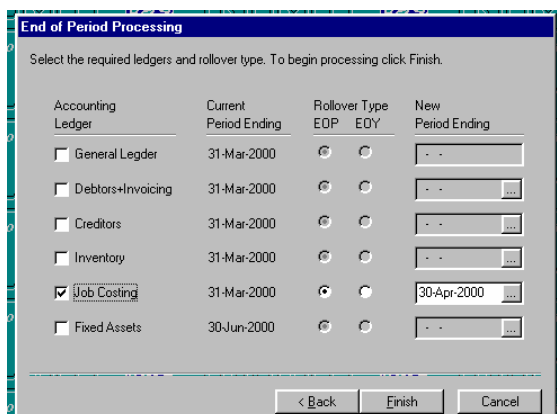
End of Period Processing

Select the required ledgers and rollover type. To begin processing click Finish.

| Accounting Ledger | Current Period Ending | Rollover Type EOP | EOY | New Period Ending |
|---|---|---|---|---|
| General Legder | 31-Mar-2000 | | | - - |
| Debtors+Invoicing | 31-Mar-2000 | | | - - ... |
| Creditors | 31-Mar-2000 | | | - - ... |
| Inventory | 31-Mar-2000 | | | - - ... |
| Job Costing | 31-Mar-2000 | | | 30-Apr-2000 ... |
| Fixed Assets | 30-Jun-2000 | | | - - ... |

< Back   Finish   Cancel